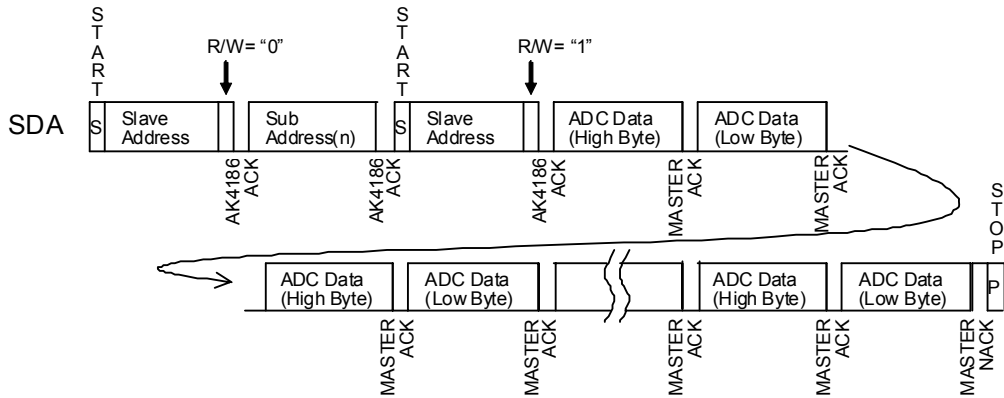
START

R/W= "0"

START

R/W= "1"

SDA

S

Slave Address

Sub Address(n)

S

Slave Address

ADC Data (High Byte)

ADC Data (Low Byte)

AK4186 ACK

AK4186 ACK

AK4186 ACK

MASTER ACK

MASTER ACK

STOP

ADC Data (High Byte)

ADC Data (Low Byte)

ADC Data (High Byte)

ADC Data (Low Byte)

P

MASTER ACK

MASTER ACK

MASTER ACK

MASTER ACK

MASTER NACK